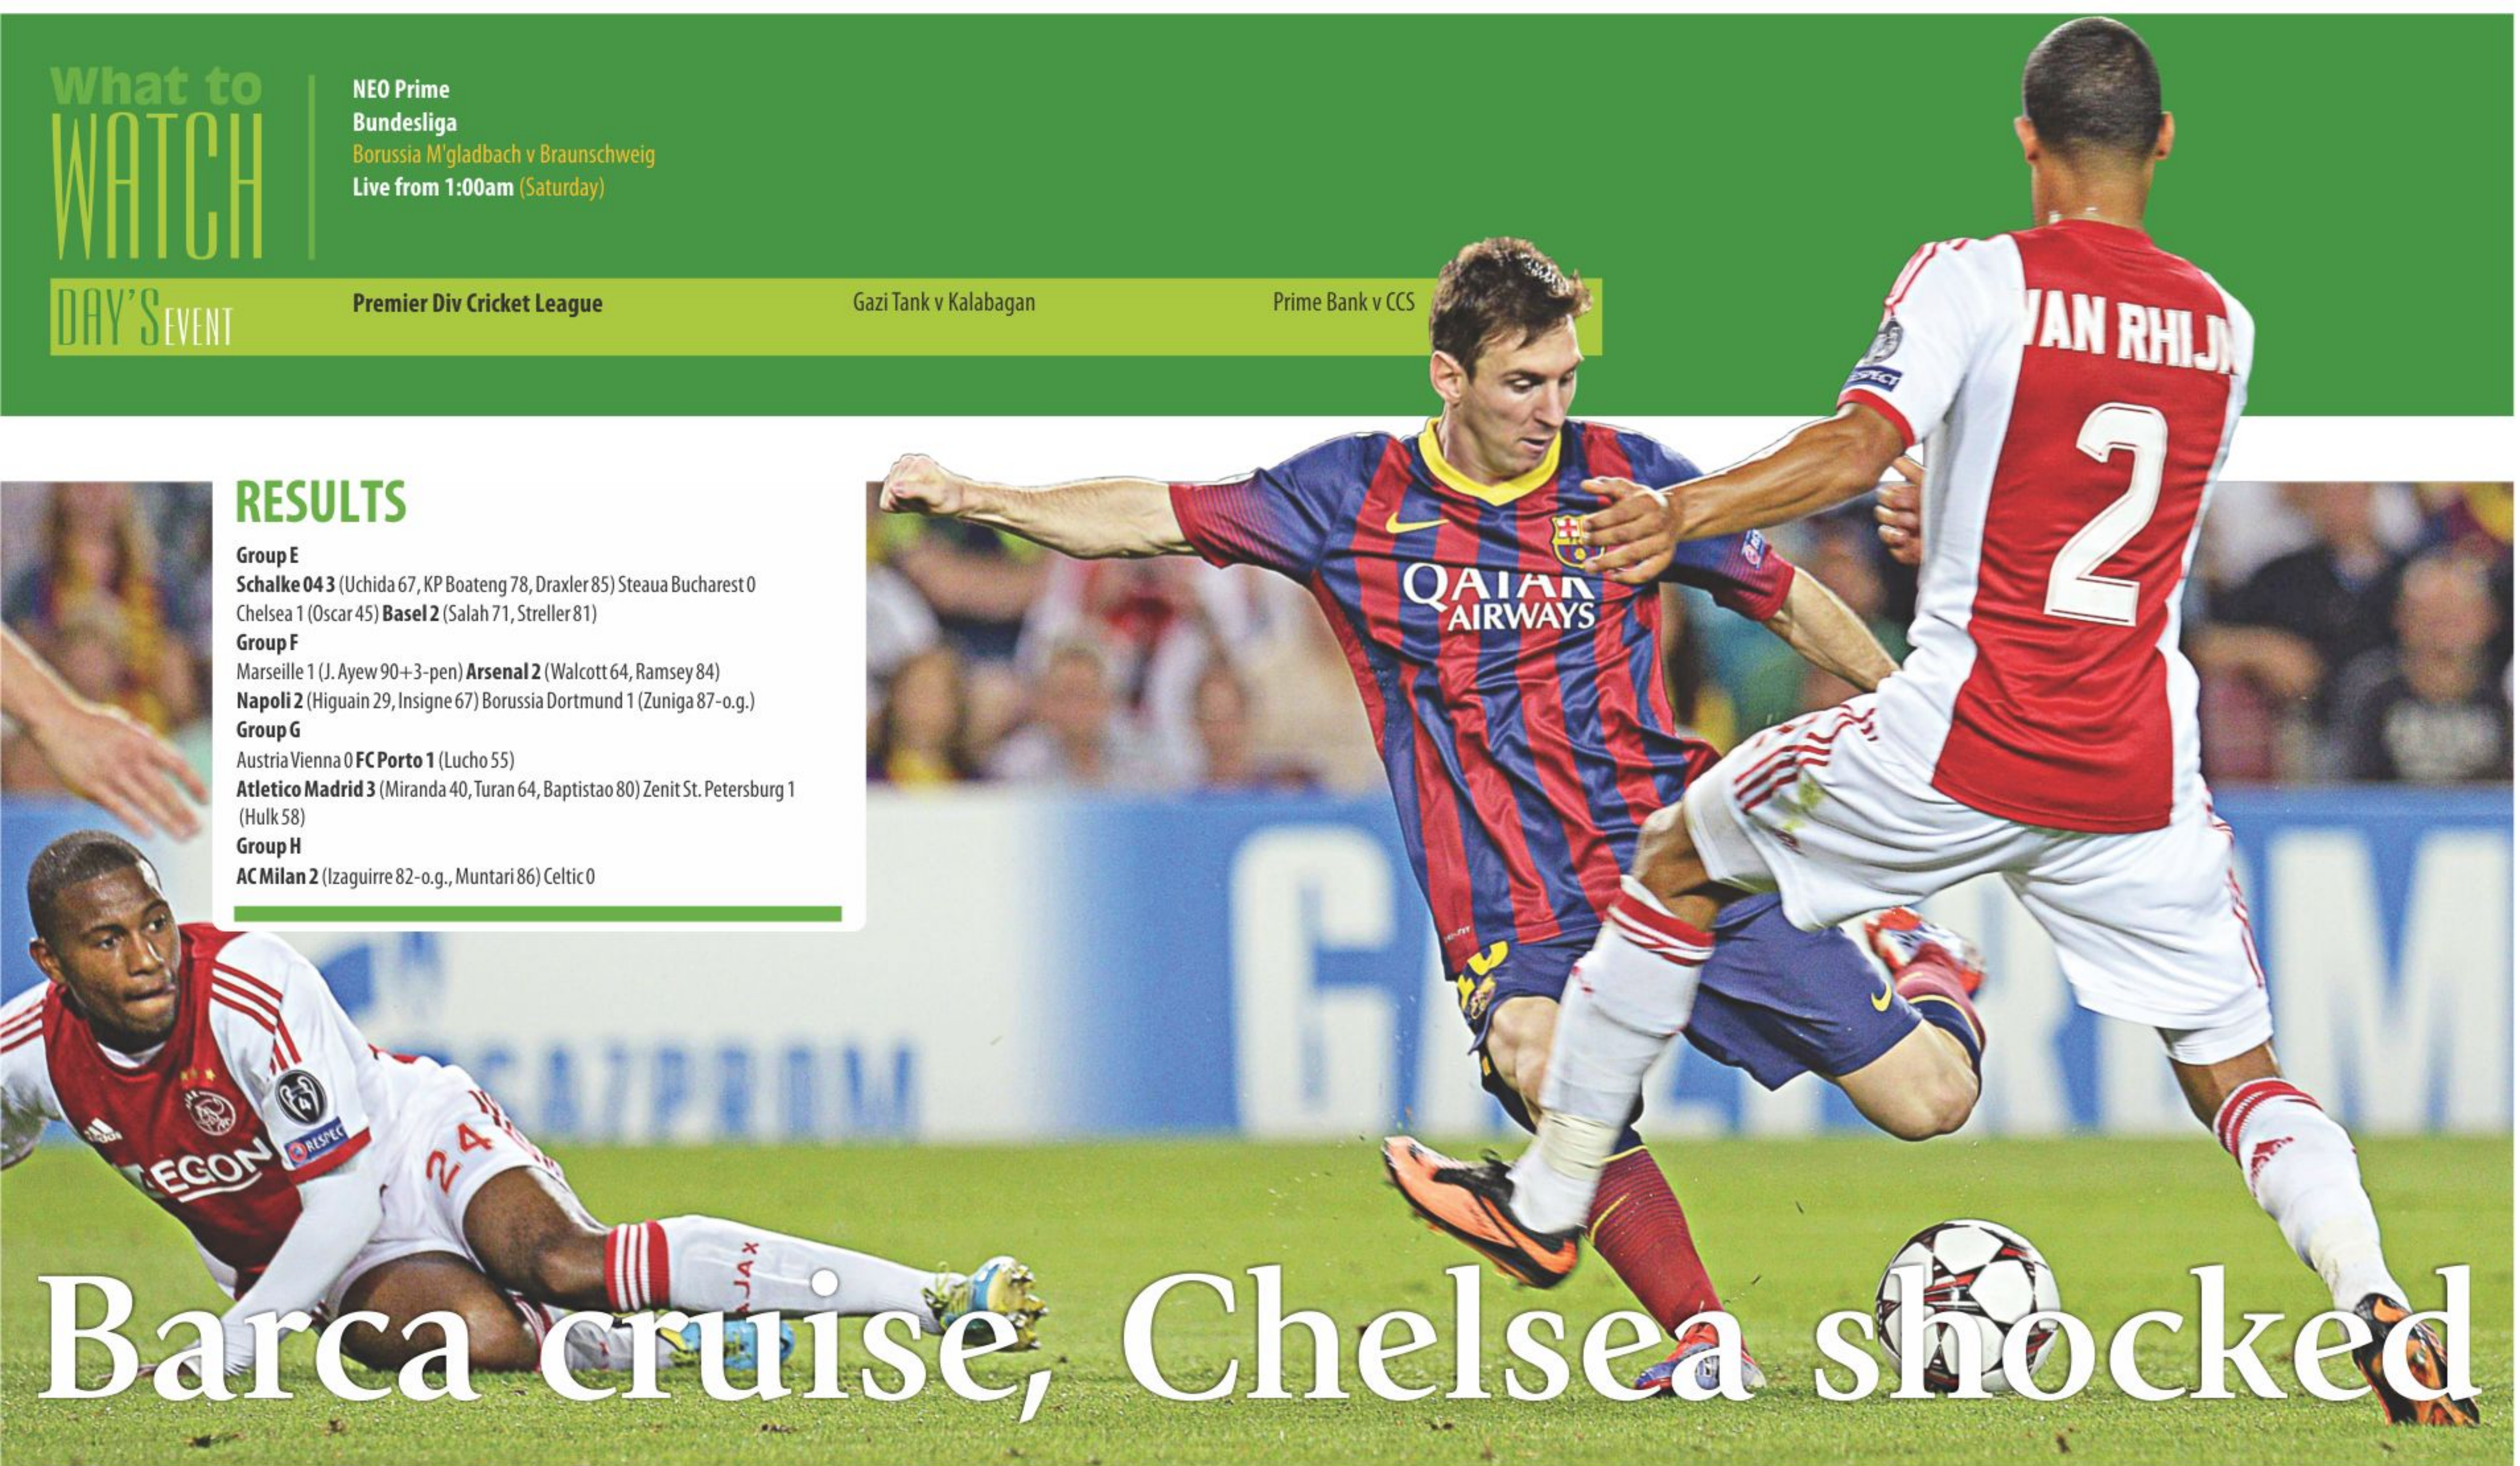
What to WATCH

NEO Prime
Bundesliga
Borussia M'gladbach v Braunschweig
Live from 1:00am (Saturday)

DAY'S EVENT

Premier Div Cricket League

Gazi Tank v Kalabagan

Prime Bank v CCS

RESULTS

Group E
Schalke 04 3 (Uchida 67, KP Boateng 78, Draxler 85) Steaua Bucharest 0
Chelsea 1 (Oscar 45) Basel 2 (Salah 71, Streller 81)
Group F
Marseille 1 (J. Ayew 90+3-pen) Arsenal 2 (Walcott 64, Ramsey 84)
Napoli 2 (Higuain 29, Insigne 67) Borussia Dortmund 1 (Zuniga 87-o.g.)
Group G
Austria Vienna 0 FC Porto 1 (Lucho 55)
Atletico Madrid 3 (Miranda 40, Turan 64, Baptistao 80) Zenit St. Petersburg 1 (Hulk 58)
Group H
AC Milan 2 (Izaguirre 82-o.g., Muntari 86) Celtic 0

VAN RHIJN 2

QATAR AIRWAYS

AEGON 24

Barca cruise, Chelsea shocked